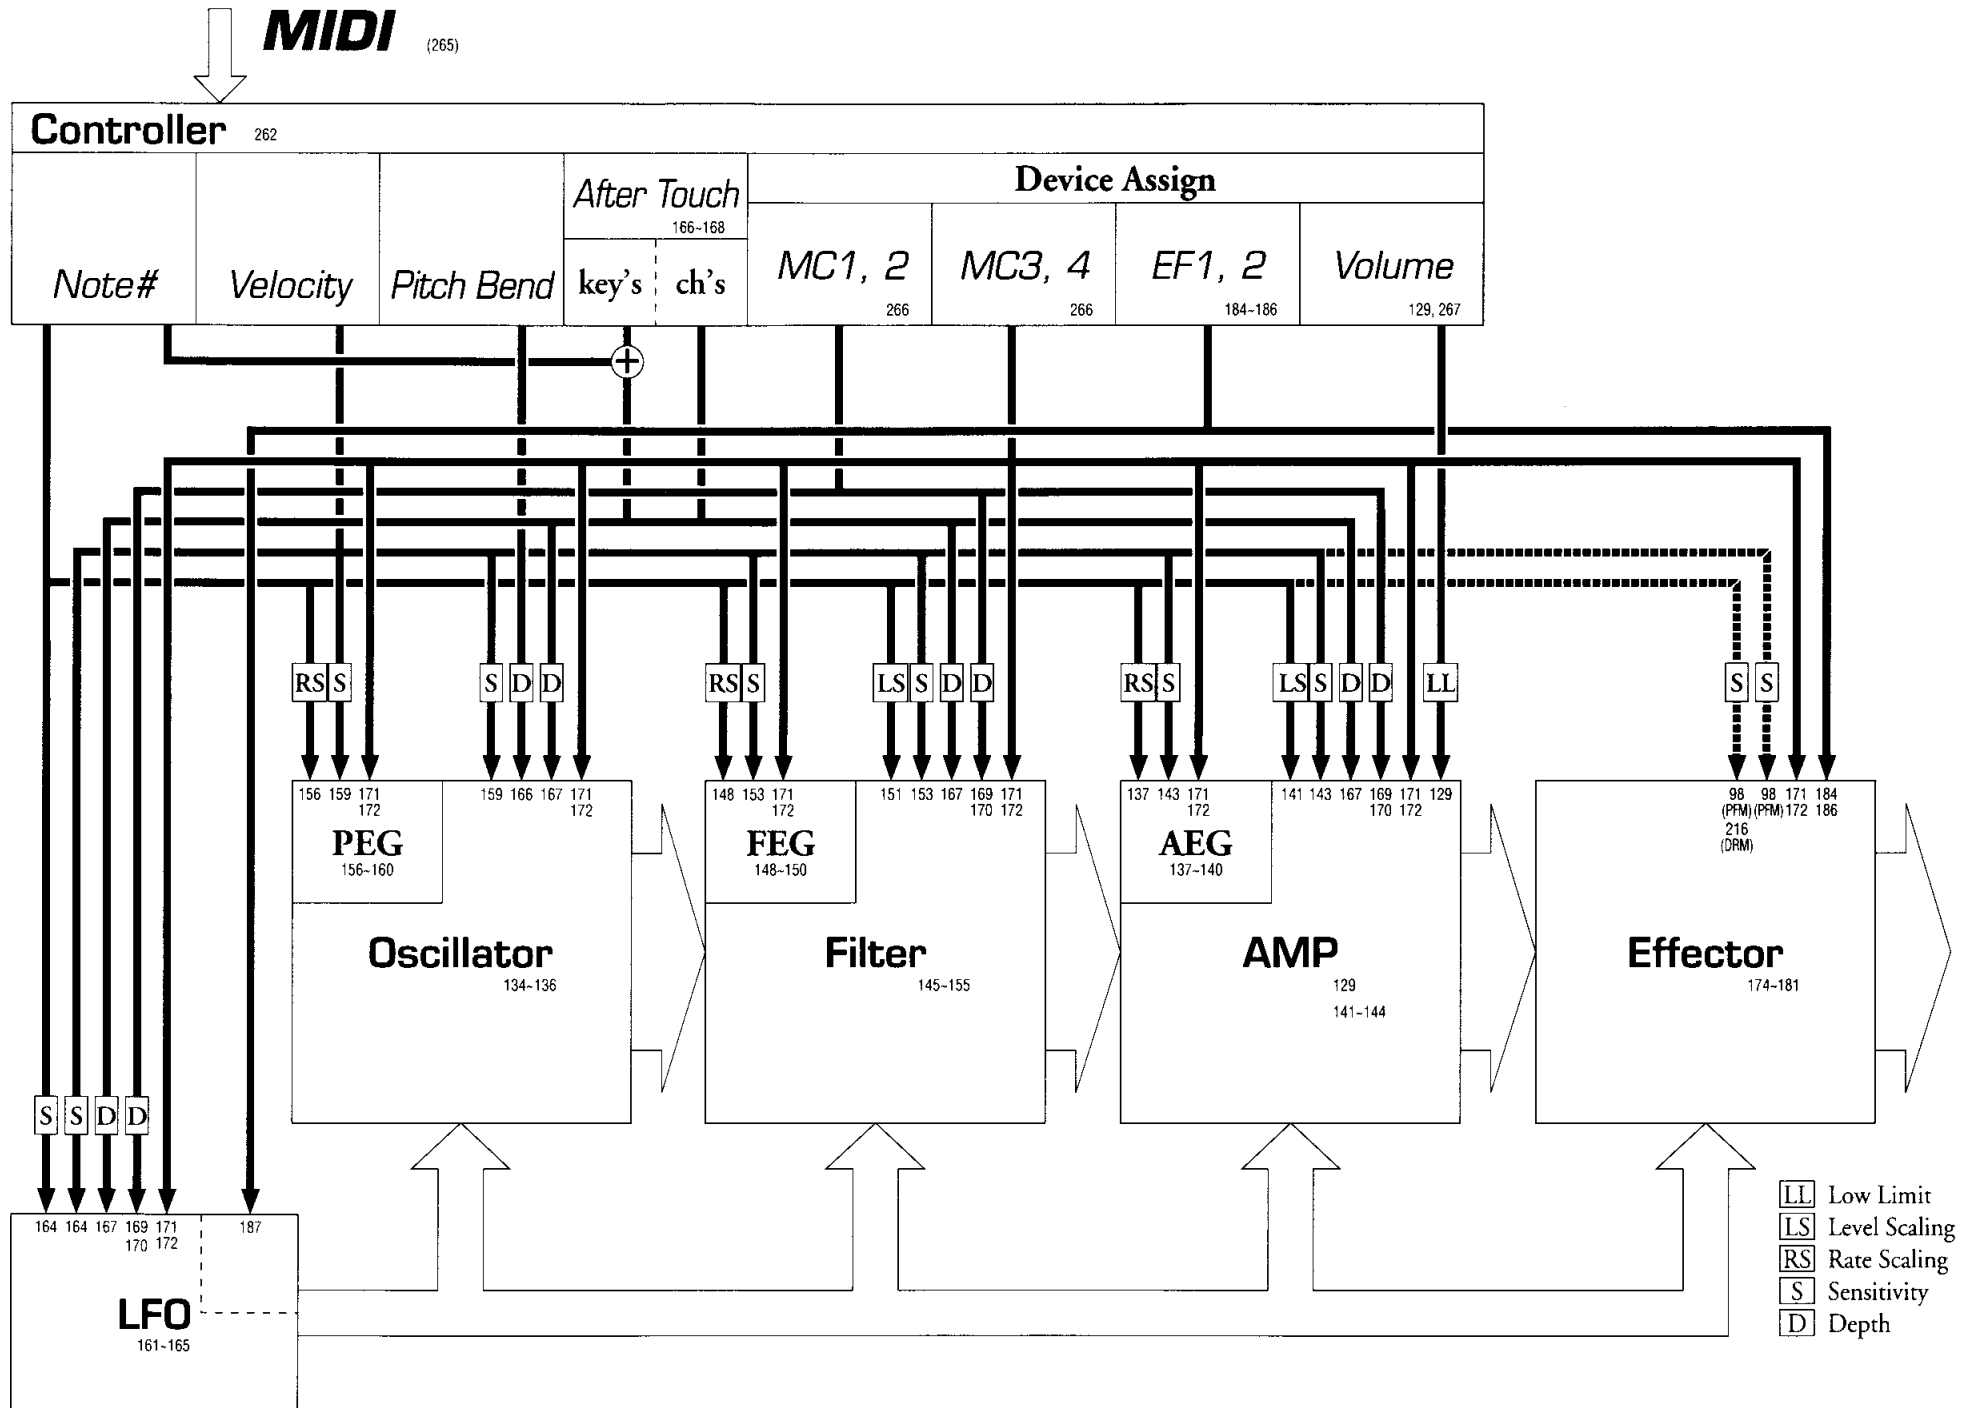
MIDI (265)

Controller 262

Note#

Velocity

Pitch Bend

After Touch 166~168

key's ch's

Device Assign

MC1, 2 266

MC3, 4 266

EF1, 2 184~186

Volume 129, 267

RS S S D D RS S LS S D D RS S LS S D D LL S S

156 159 171 172 159 166 167 171 172

PEG 156~160

Oscillator 134~136

148 153 171 172 151 153 167 169 170 171 172

FEG 148~150

Filter 145~155

137 143 171 172 141 143 167 169 170 171 172 129

AEG 137~140

AMP 129 141~144

98 (PFM) 216 (DRM) 98 (PFM) 171 172 184 186

Effector 174~181

S S D D

164 164 167 169 170 171 172 187

LFO 161~165

LL Low Limit
LS Level Scaling
RS Rate Scaling
S Sensitivity
D Depth